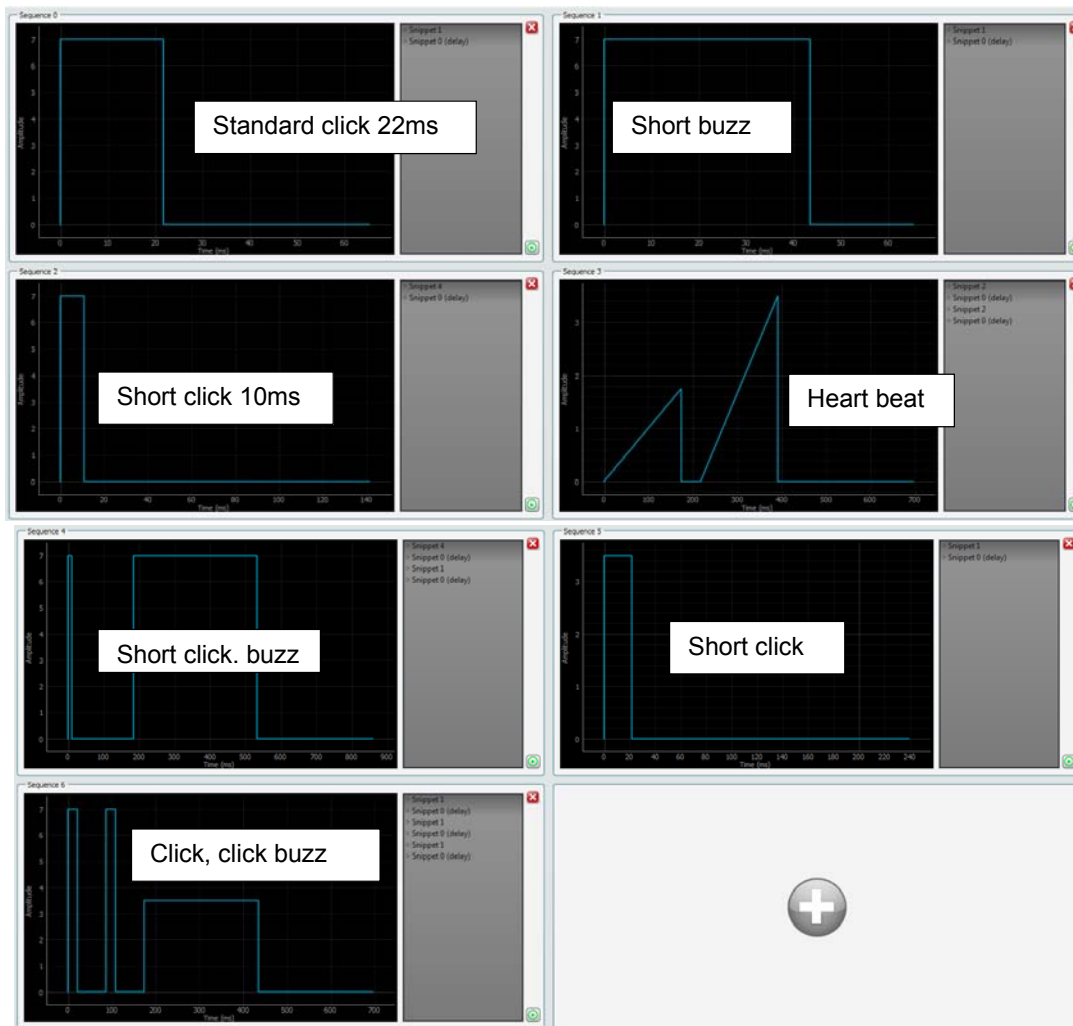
Sequence 0

7
6
5
4
3
2
1
0
Amplitude
0 10 20 30 40 50 60
Time (ms)

Standard click 22ms

Snippet 1
Snippet 0 (delay)

Sequence 1

7
6
5
4
3
2
1
0
Amplitude
0 10 20 30 40 50 60
Time (ms)

Short buzz

Snippet 1
Snippet 0 (delay)

Sequence 2

7
6
5
4
3
2
1
0
Amplitude
0 20 40 60 80 100 120 140
Time (ms)

Short click 10ms

Snippet 4
Snippet 0 (delay)

Sequence 3

3
2
1
0
Amplitude
0 100 200 300 400 500 600 700
Time (ms)

Heart beat

Snippet 2
Snippet 0 (delay)
Snippet 2
Snippet 0 (delay)

Sequence 4

7
6
5
4
3
2
1
0
Amplitude
0 100 200 300 400 500 600 700 800
Time (ms)

Short click. buzz

Snippet 4
Snippet 0 (delay)
Snippet 1
Snippet 0 (delay)

Sequence 5

3
2
1
0
Amplitude
0 20 40 60 80 100 120 140 160 180 200 220 240
Time (ms)

Short click

Snippet 3
Snippet 0 (delay)

Sequence 6

7
6
5
4
3
2
1
0
Amplitude
0 100 200 300 400 500 600 700
Time (ms)

Click, click buzz

Snippet 1
Snippet 0 (delay)
Snippet 1
Snippet 0 (delay)
Snippet 1
Snippet 0 (delay)